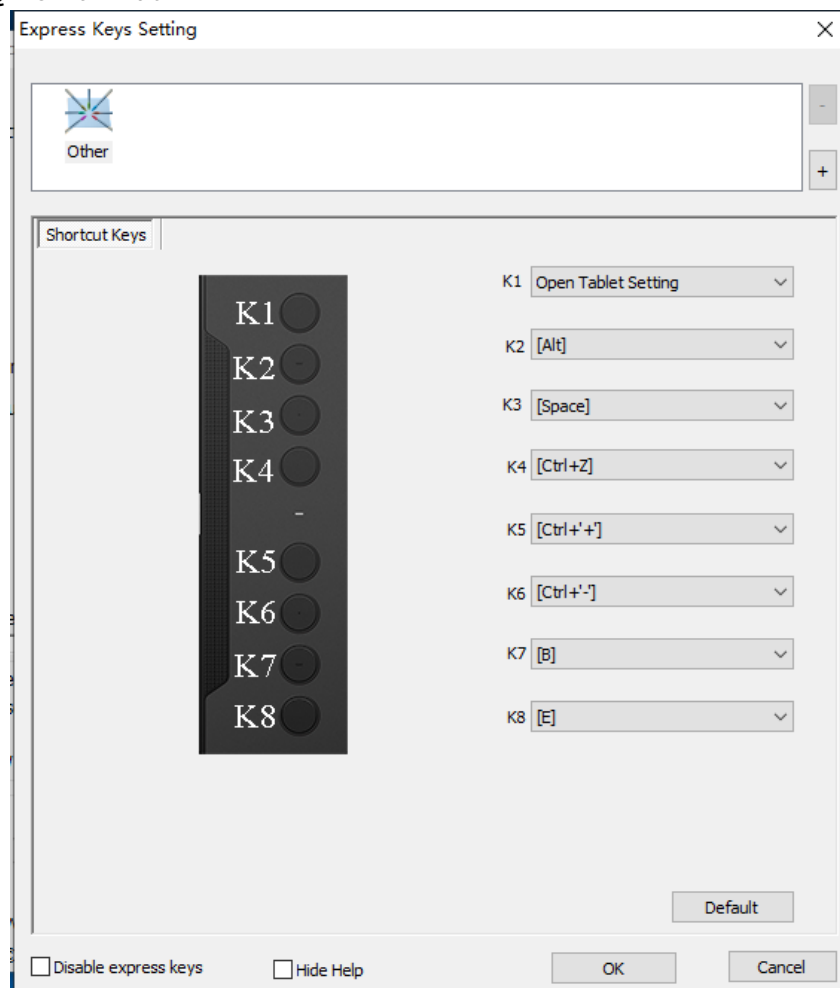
Express Keys Setting

×

Other

-

+

Shortcut Keys

K1
K2
K3
K4
K5
K6
K7
K8

K1 Open Tablet Setting
K2 [Alt]
K3 [Space]
K4 [Ctrl+Z]
K5 [Ctrl+'+']
K6 [Ctrl+'-']
K7 [B]
K8 [E]

Default

Disable express keys

Hide Help

OK

Cancel